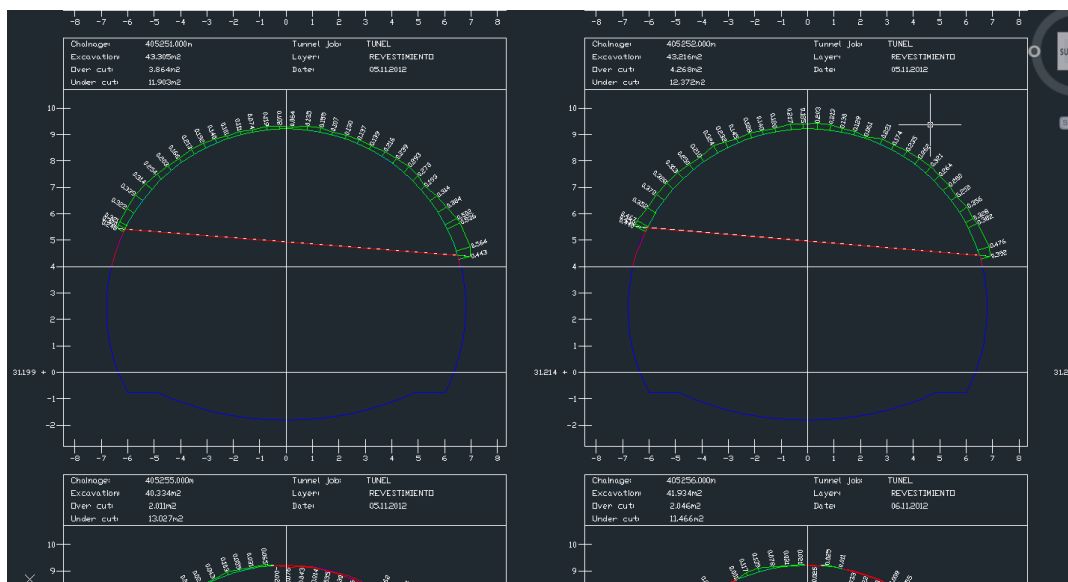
-8 -7 -6 -5 -4 -3 -2 -1 0 1 2 3 4 5 6 7 8

Chainage: 405251.000m
Excavation: 43.305m2
Over cut: 3.864m2
Under cut: 11.963m2
Tunnel Job: TUNEL
Layer: REVESTIMIENTO
Date: 05.11.2012

10
9
8
7
6
5
4
3
2
1
31199 + 0
-1
-2

0.564
0.443

-8 -7 -6 -5 -4 -3 -2 -1 0 1 2 3 4 5 6 7 8

-8 -7 -6 -5 -4 -3 -2 -1 0 1 2 3 4 5 6 7 8

Chainage: 405252.000m
Excavation: 43.216m2
Over cut: 4.268m2
Under cut: 12.372m2
Tunnel Job: TUNEL
Layer: REVESTIMIENTO
Date: 05.11.2012

10
9
8
7
6
5
4
3
2
1
31214 + 0
-1
-2

0.476
0.398

-8 -7 -6 -5 -4 -3 -2 -1 0 1 2 3 4 5 6 7 8

31.2

Chainage: 405255.000m
Excavation: 40.334m2
Over cut: 2.011m2
Under cut: 13.027m2
Tunnel Job: TUNEL
Layer: REVESTIMIENTO
Date: 05.11.2012

10
9

Chainage: 405256.000m
Excavation: 41.934m2
Over cut: 2.046m2
Under cut: 11.466m2
Tunnel Job: TUNEL
Layer: REVESTIMIENTO
Date: 06.11.2012

10
9